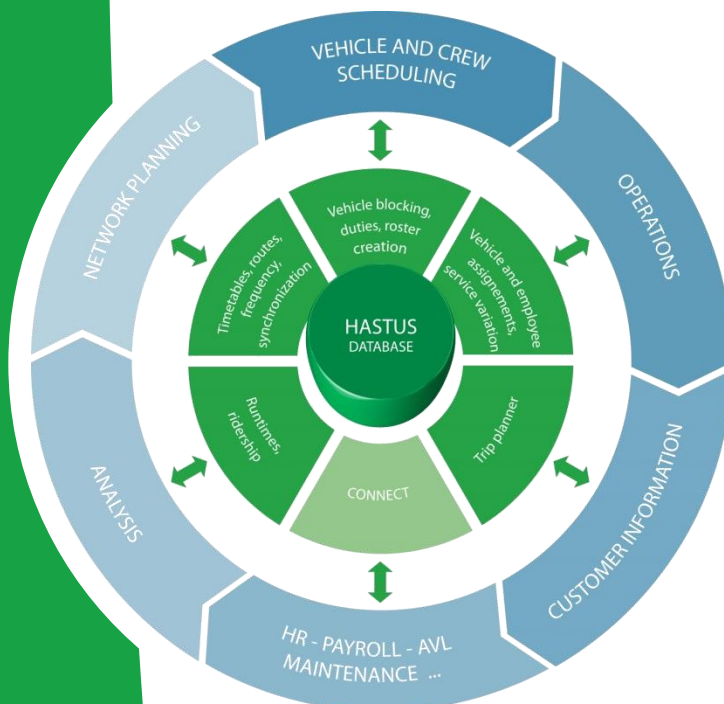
VEHICLE AND CREW SCHEDULING

OPERATIONS

CUSTOMER INFORMATION

HR - PAYROLL - AVL MAINTENANCE ...

ANALYSIS

NETWORK PLANNING

Vehicle blocking, duties, roster creation

Vehicle and employee assignements, service variation

Trip planner

CONNECT

Runtimes, ridership

Timetables, routes, frequency, synchronization

HASTUS
DATABASE